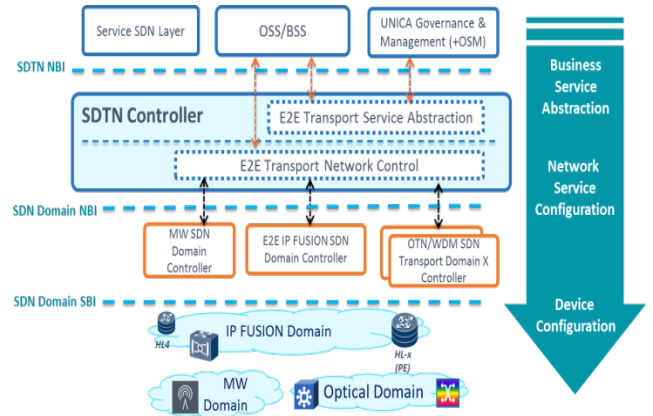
Service SDN Layer

OSS/BSS

UNICA Governance & Management (+OSM)

SDTN NBI

SDTN Controller

E2E Transport Service Abstraction

E2E Transport Network Control

SDN Domain NBI

MW SDN Domain Controller

E2E IP FUSION SDN Domain Controller

OTN/WDM SDN Transport Domain X Controller

SDN Domain SBI

HL4

IP FUSION Domain

HL-x (PE)

MW Domain

Optical Domain

Business Service Abstraction

Network Service Configuration

Device Configuration